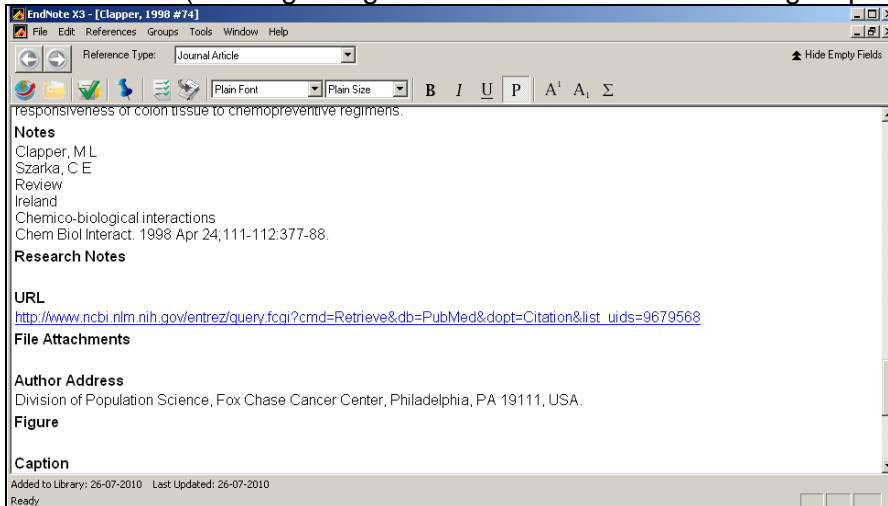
EndNote X3 - [Clapper, 1998 #74]

File Edit References Groups Tools Window Help

Reference Type: Journal Article

Hide Empty Fields

Plain Font Plain Size B I U P $A^1$ $A_1$ Σ

responsiveness of colon tissue to chemopreventive regimens.

Notes

Clapper, M L
Szarka, C E
Review
Ireland
Chemico-biological interactions
Chem Biol Interact. 1998 Apr 24;111-112:377-88.

Research Notes

URL

http://www.ncbi.nlm.nih.gov/entrez/query.fcgi?cmd=Retrieve&db=PubMed&dopt=Citation&list_uids=9679568

File Attachments

Author Address

Division of Population Science, Fox Chase Cancer Center, Philadelphia, PA 19111, USA.

Figure

Caption

Added to Library: 26-07-2010 Last Updated: 26-07-2010

Ready